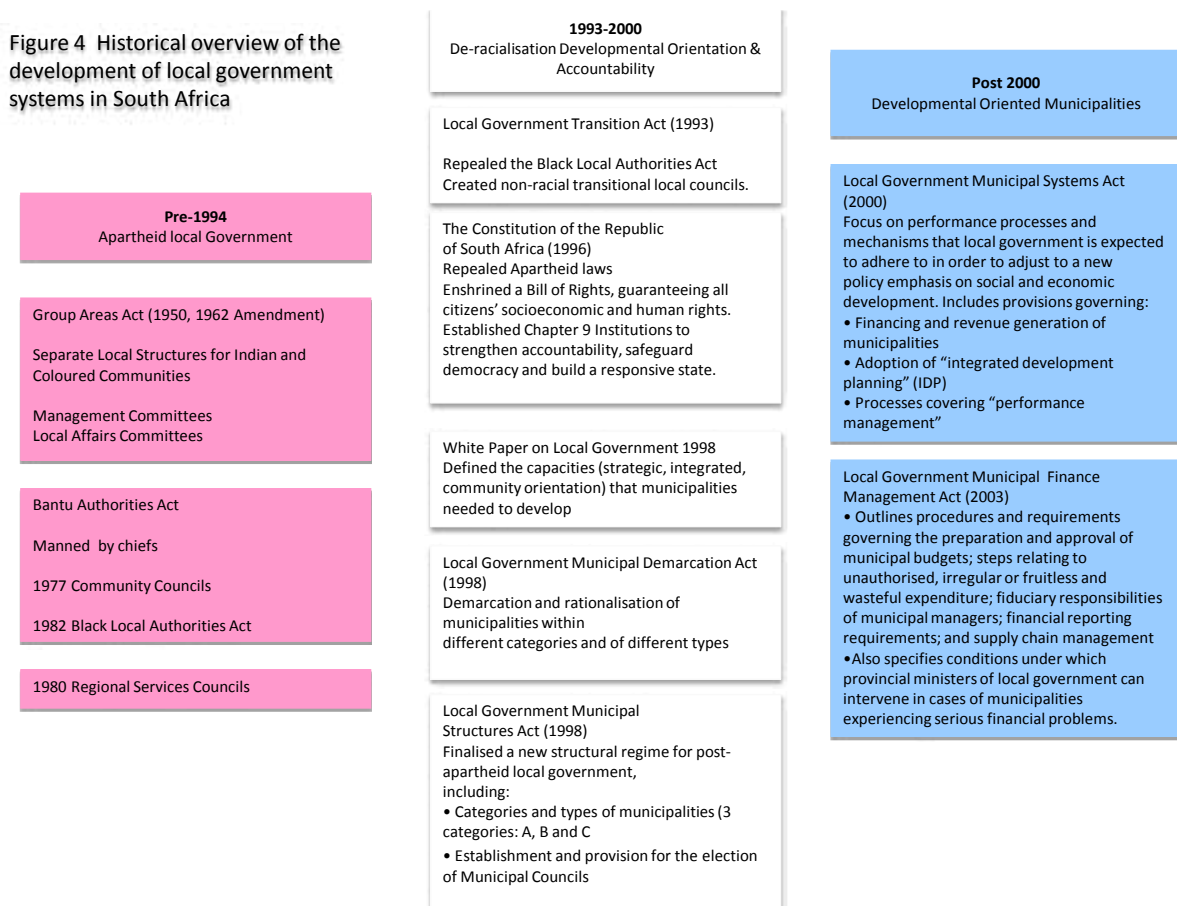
Figure 4 Historical overview of the development of local government systems in South Africa

**Pre-1994**
Apartheid local Government

Group Areas Act (1950, 1962 Amendment)

Separate Local Structures for Indian and Coloured Communities

Management Committees
Local Affairs Committees

Bantu Authorities Act

Manned by chiefs

1977 Community Councils

1982 Black Local Authorities Act

1980 Regional Services Councils

**1993-2000**
De-racialisation Developmental Orientation & Accountability

Local Government Transition Act (1993)

Repealed the Black Local Authorities Act
Created non-racial transitional local councils.

The Constitution of the Republic of South Africa (1996)
Repealed Apartheid laws
Enshrined a Bill of Rights, guaranteeing all citizens' socioeconomic and human rights.
Established Chapter 9 Institutions to strengthen accountability, safeguard democracy and build a responsive state.

White Paper on Local Government 1998
Defined the capacities (strategic, integrated, community orientation) that municipalities needed to develop

Local Government Municipal Demarcation Act (1998)
Demarcation and rationalisation of municipalities within different categories and of different types

Local Government Municipal Structures Act (1998)
Finalised a new structural regime for post-apartheid local government, including:
• Categories and types of municipalities (3 categories: A, B and C
• Establishment and provision for the election of Municipal Councils

**Post 2000**
Developmental Oriented Municipalities

Local Government Municipal Systems Act (2000)
Focus on performance processes and mechanisms that local government is expected to adhere to in order to adjust to a new policy emphasis on social and economic development. Includes provisions governing:
• Financing and revenue generation of municipalities
• Adoption of "integrated development planning" (IDP)
• Processes covering "performance management"

Local Government Municipal Finance Management Act (2003)
• Outlines procedures and requirements governing the preparation and approval of municipal budgets; steps relating to unauthorised, irregular or fruitless and wasteful expenditure; fiduciary responsibilities of municipal managers; financial reporting requirements; and supply chain management
•Also specifies conditions under which provincial ministers of local government can intervene in cases of municipalities experiencing serious financial problems.